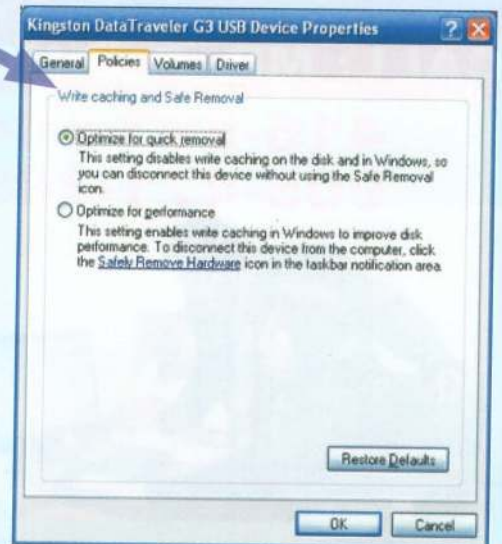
Kingston DataTraveler G3 USB Device Properties

General | Policies | Volumes | Driver

Write caching and Safe Removal

Optimize for quick removal
This setting disables write caching on the disk and in Windows, so you can disconnect this device without using the Safe Removal icon.

Optimize for performance
This setting enables write caching in Windows to improve disk performance. To disconnect this device from the computer, click the Safely Remove Hardware icon in the taskbar notification area.

Restore Defaults

OK | Cancel